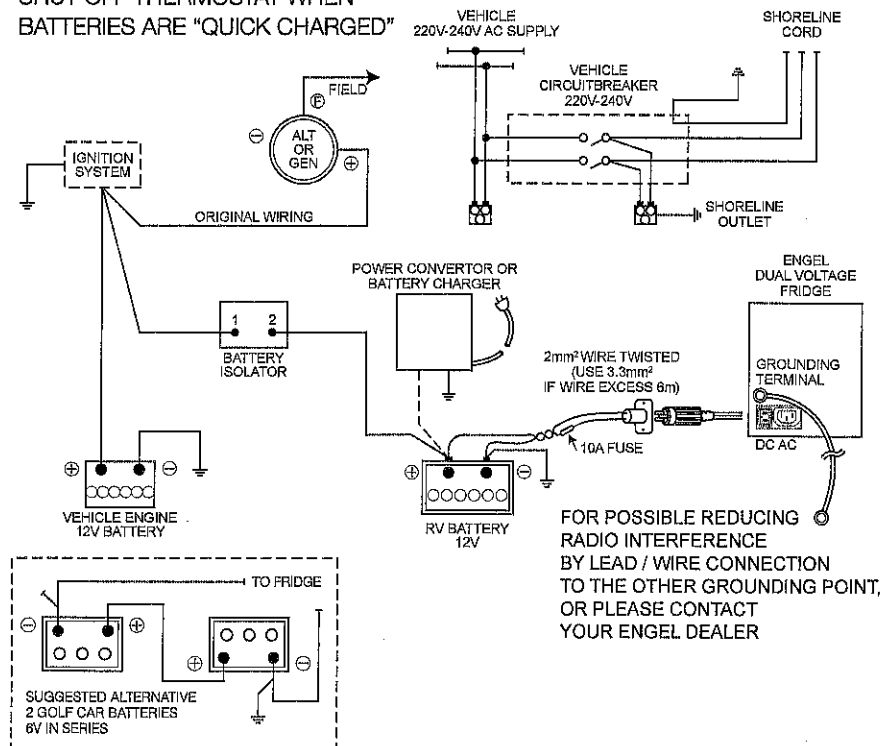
SHUT OFF THERMOSTAT WHEN BATTERIES ARE "QUICK CHARGED"

VEHICLE 220V-240V AC SUPPLY

SHORELINE CORD

VEHICLE CIRCUITBREAKER 220V-240V

FIELD

F

⊖

ALT OR GEN

⊕

IGNITION SYSTEM

ORIGINAL WIRING

SHORELINE OUTLET

POWER CONVERTOR OR BATTERY CHARGER

ENGEL DUAL VOLTAGE FRIDGE

1 2

BATTERY ISOLATOR

$2mm^2$ WIRE TWISTED (USE $3.3mm^2$ IF WIRE EXCESS 6m)

GROUNDING TERMINAL

DC AC

10A FUSE

⊕ ⊖

VEHICLE ENGINE 12V BATTERY

⊕ ⊖

RV BATTERY 12V

FOR POSSIBLE REDUCING RADIO INTERFERENCE BY LEAD / WIRE CONNECTION TO THE OTHER GROUNDING POINT, OR PLEASE CONTACT YOUR ENGEL DEALER

TO FRIDGE

⊖ ⊕

⊕ ⊖

SUGGESTED ALTERNATIVE 2 GOLF CAR BATTERIES 6V IN SERIES